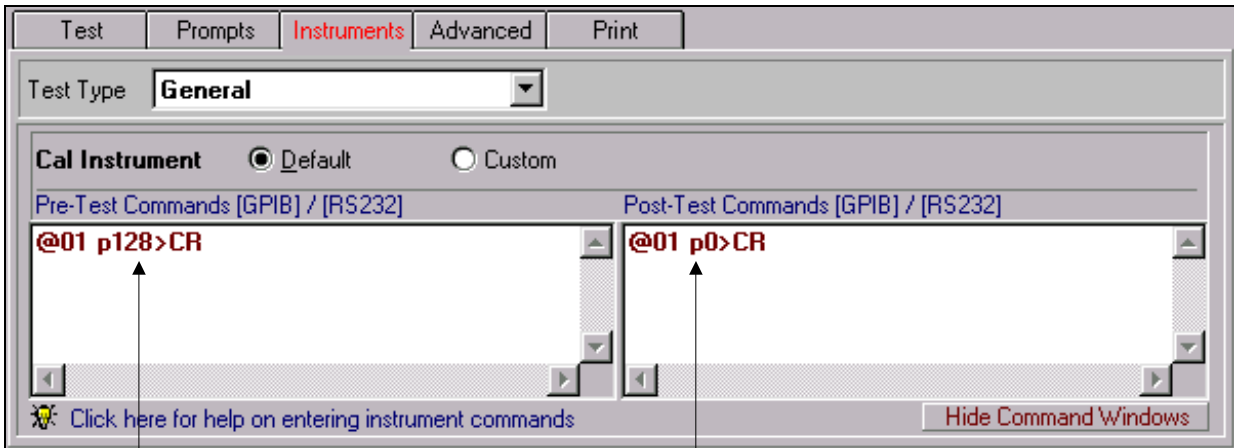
Test Prompts Instruments Advanced Print

Test Type General

Cal Instrument Default Custom

Pre-Test Commands [GPIB] / [RS232]

@01 p128>CR

Post-Test Commands [GPIB] / [RS232]

@01 p0>CR

Click here for help on entering instrument commands

Hide Command Windows